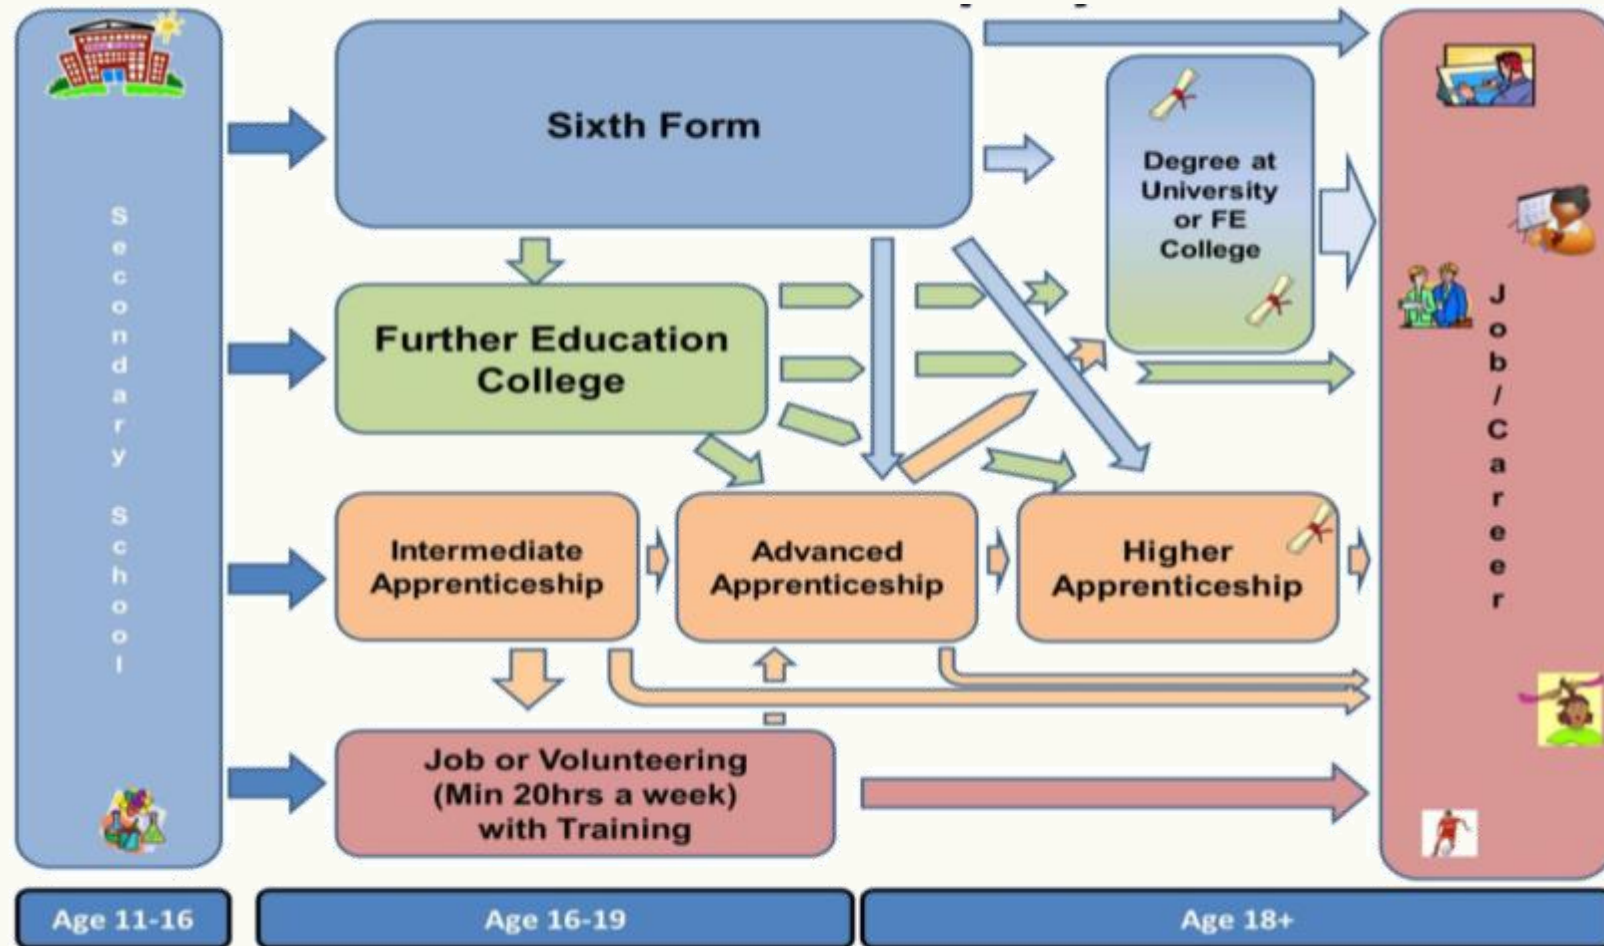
Secondary School

Sixth Form

Degree at University or FE College

Further Education College

Job / Career

Intermediate Apprenticeship

Advanced Apprenticeship

Higher Apprenticeship

Job or Volunteering (Min 20hrs a week) with Training

Age 11-16

Age 16-19

Age 18+